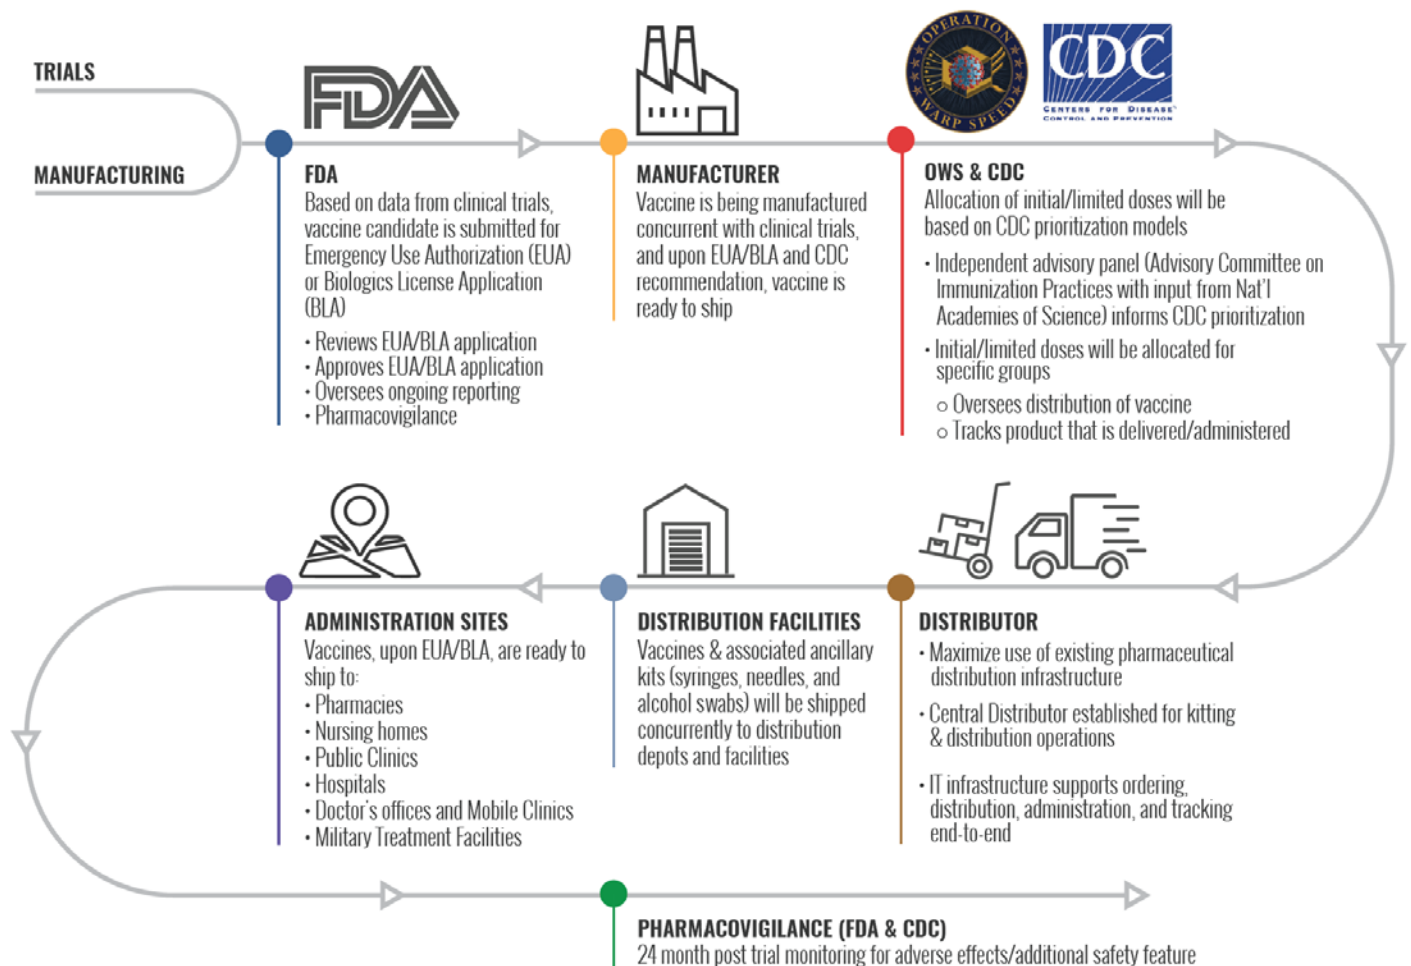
TRIALS

MANUFACTURING

FDA

FDA
Based on data from clinical trials, vaccine candidate is submitted for Emergency Use Authorization (EUA) or Biologics License Application (BLA)
• Reviews EUA/BLA application
• Approves EUA/BLA application
• Oversees ongoing reporting
• Pharmacovigilance

MANUFACTURER
Vaccine is being manufactured concurrent with clinical trials, and upon EUA/BLA and CDC recommendation, vaccine is ready to ship

OPERATION WARP SPEED

CDC
CENTERS FOR DISEASE CONTROL AND PREVENTION

OWS & CDC
Allocation of initial/limited doses will be based on CDC prioritization models
• Independent advisory panel (Advisory Committee on Immunization Practices with input from Nat'l Academies of Science) informs CDC prioritization
• Initial/limited doses will be allocated for specific groups
○ Oversees distribution of vaccine
○ Tracks product that is delivered/administered

ADMINISTRATION SITES
Vaccines, upon EUA/BLA, are ready to ship to:
• Pharmacies
• Nursing homes
• Public Clinics
• Hospitals
• Doctor's offices and Mobile Clinics
• Military Treatment Facilities

DISTRIBUTION FACILITIES
Vaccines & associated ancillary kits (syringes, needles, and alcohol swabs) will be shipped concurrently to distribution depots and facilities

DISTRIBUTOR
• Maximize use of existing pharmaceutical distribution infrastructure
• Central Distributor established for kitting & distribution operations
• IT infrastructure supports ordering, distribution, administration, and tracking end-to-end

PHARMACOVIGILANCE (FDA & CDC)
24 month post trial monitoring for adverse effects/additional safety feature